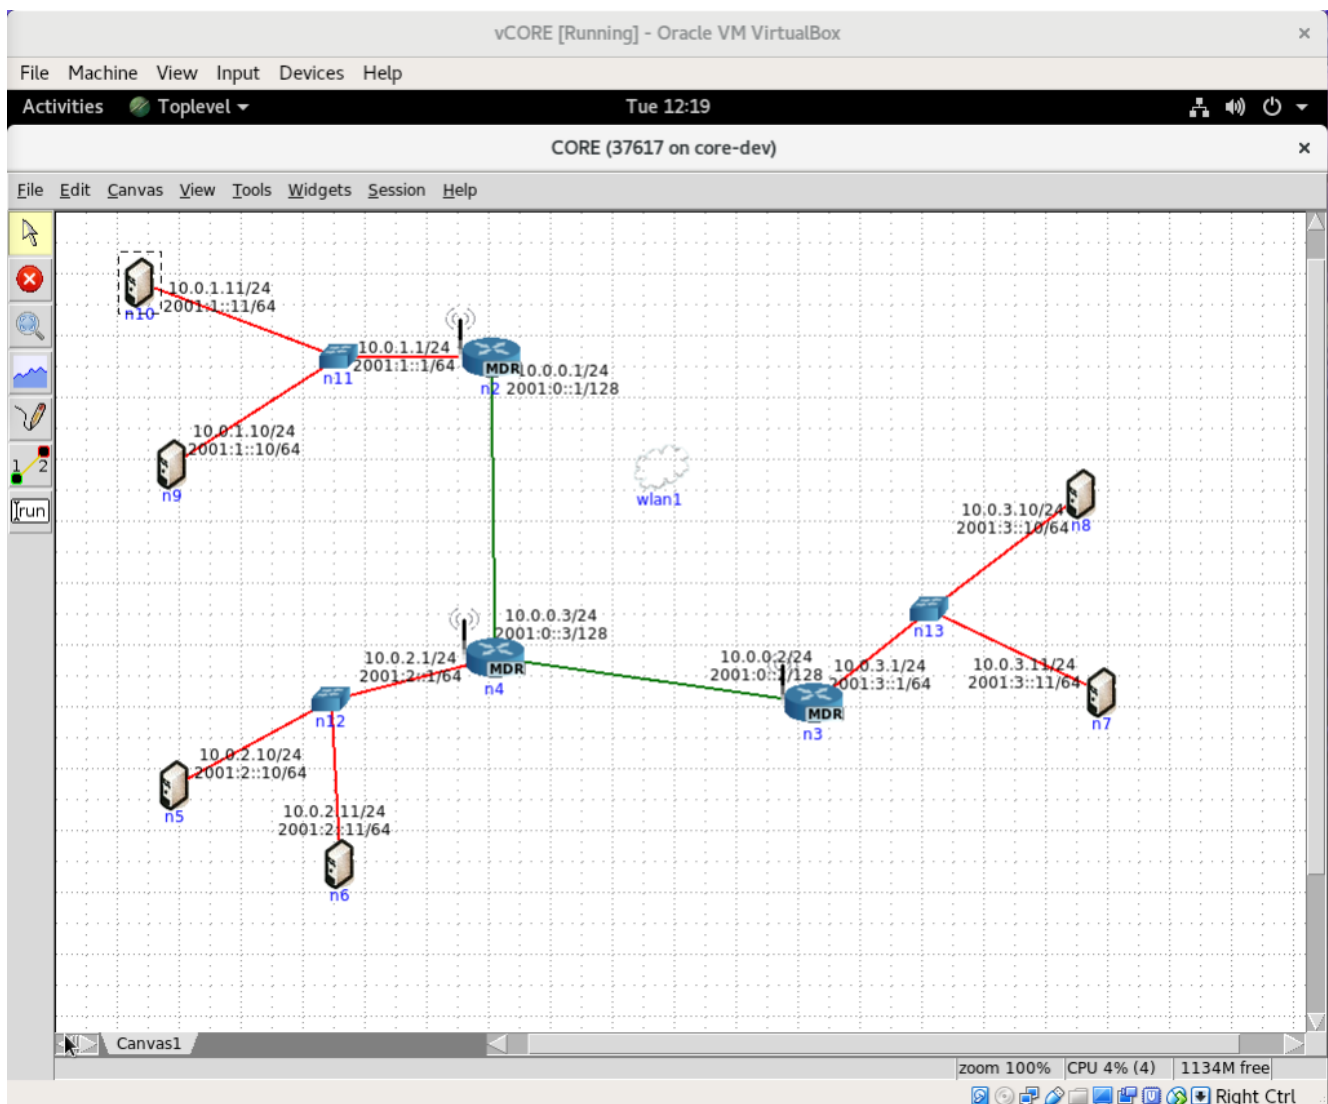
vCORE [Running] - Oracle VM VirtualBox

File Machine View Input Devices Help

Activities Toplevel Tue 12:19

CORE (37617 on core-dev)

File Edit Canvas View Tools Widgets Session Help

run

10.0.1.11/24
2001:1::11/64
n10

10.0.1.1/24
2001:1::1/64
n11

MDR
10.0.0.1/24
n2 2001:0::1/128

10.0.1.10/24
2001:1::10/64
n9

wlan1

10.0.3.10/24
2001:3::10/64
n8

10.0.0.3/24
2001:0::3/128

n13

10.0.2.1/24
2001:2::1/64
MDR
n4

10.0.0.2/24
2001:0::2/128

10.0.3.1/24
2001:3::1/64

10.0.3.11/24
2001:3::11/64
n7

MDR
n3

n12

10.0.2.10/24
2001:2::10/64
n5

10.0.2.11/24
2001:2::11/64
n6

Canvas1

zoom 100% CPU 4% (4) 1134M free

Right Ctrl